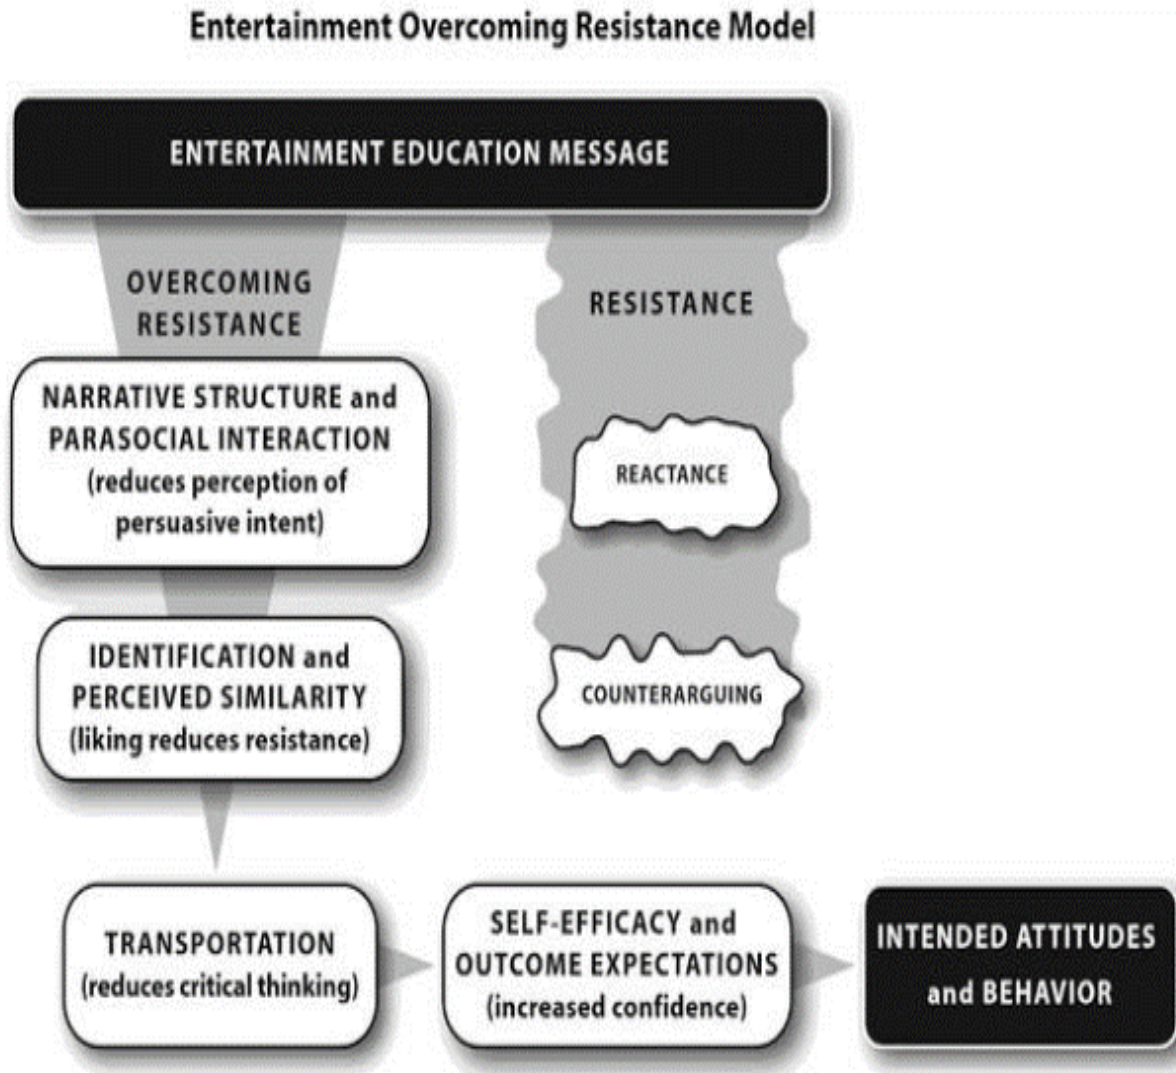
Entertainment Overcoming Resistance Model

ENTERTAINMENT EDUCATION MESSAGE

OVERCOMING RESISTANCE

RESISTANCE

NARRATIVE STRUCTURE and PARASOCIAL INTERACTION (reduces perception of persuasive intent)

REACTANCE

IDENTIFICATION and PERCEIVED SIMILARITY (liking reduces resistance)

COUNTERARGUING

TRANSPORTATION (reduces critical thinking)

SELF-EFFICACY and OUTCOME EXPECTATIONS (increased confidence)

INTENDED ATTITUDES and BEHAVIOR